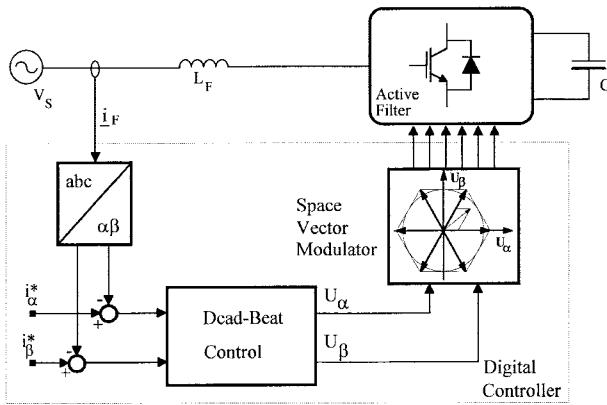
$V_S$

$\underline{i}_F$

$L_F$

Active Filter

C

abc

$\alpha\beta$

Space Vector Modulator

$U_\beta$

$U_\alpha$

$i_\alpha^*$

$i_\beta^*$

-

+

-

+

Dcad-Beat

Control

$U_\alpha$

$U_\beta$

Digital Controller